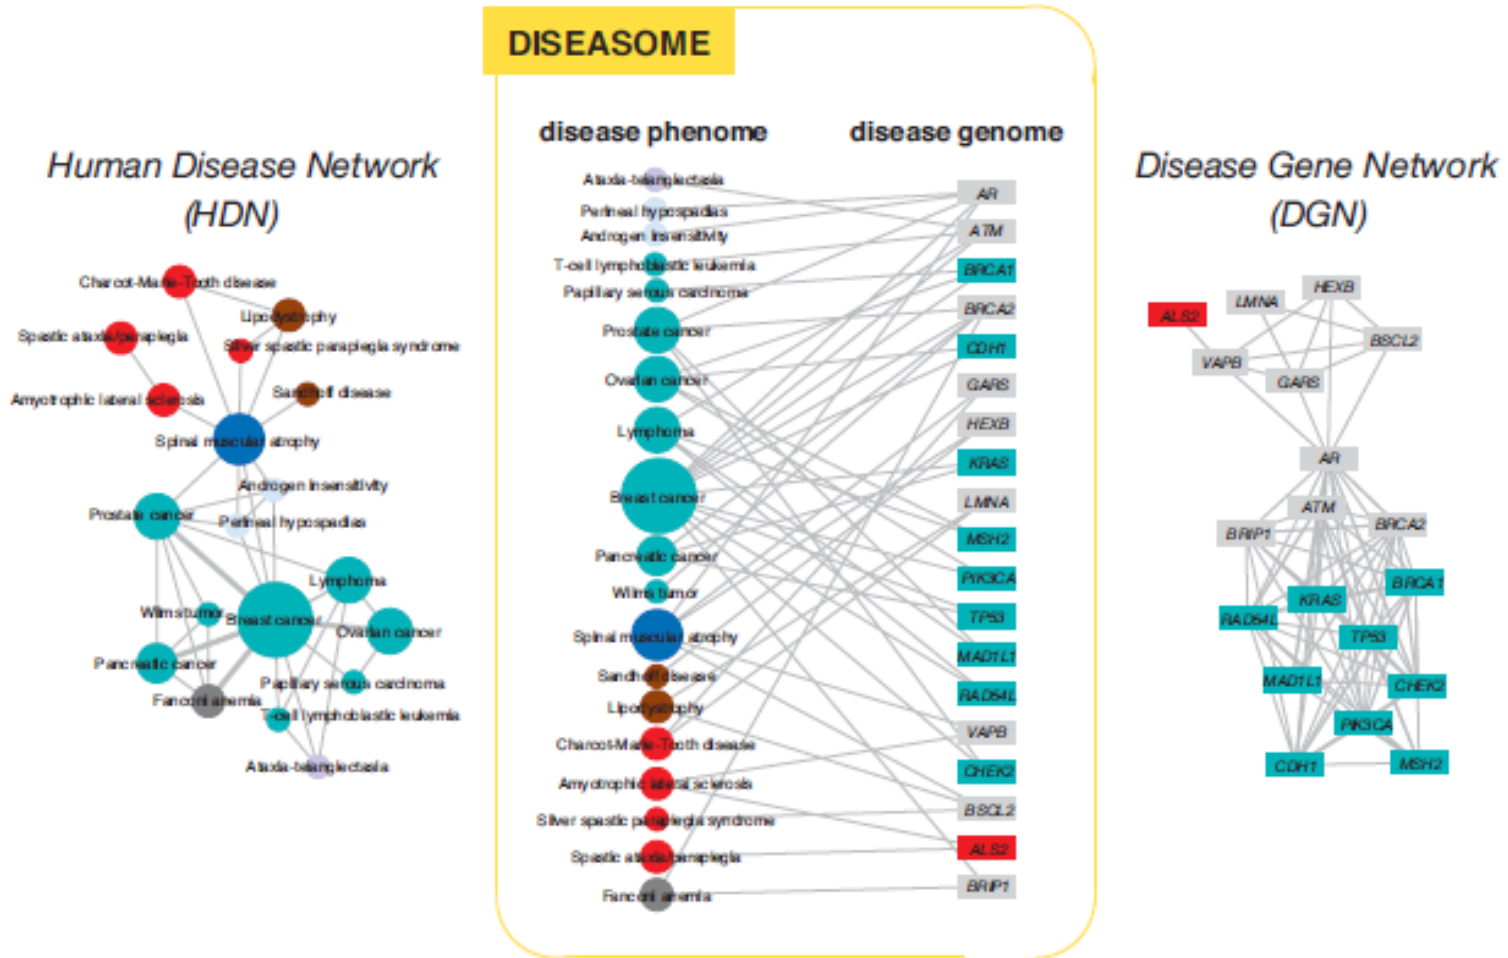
Human Disease Network
(HDN)

Charcot-Marie-Tooth disease
Lipodystrophy
Spastic ataxia/paraplegia
Silver spastic paraplegia syndrome
Amyotrophic lateral sclerosis
Sandhoff disease
Spinal muscular atrophy
Androgen insensitivity
Prostate cancer
Perineal hypospadias
Lymphoma
Wilms tumor
Breast cancer
Ovarian cancer
Pancreatic cancer
Papillary serous carcinoma
Fanconi anemia
T-cell lymphoblastic leukemia
Ataxia-telangiectasia

DISEASOME

disease phenome

Ataxia-telangiectasia
Perineal hypospadias
Androgen insensitivity
T-cell lymphoblastic leukemia
Papillary serous carcinoma
Prostate cancer
Ovarian cancer
Lymphoma
Breast cancer
Pancreatic cancer
Wilms tumor
Spinal muscular atrophy
Sandhoff disease
Lipodystrophy
Charcot-Marie-Tooth disease
Amyotrophic lateral sclerosis
Silver spastic paraplegia syndrome
Spastic ataxia/paraplegia
Fanconi anemia

disease genome

AR
ATM
BRCA1
BRCA2
CDH1
GARS
HEXB
KRAS
LMNA
MSH2
PIK3CA
TP53
MAD1L1
RAD54L
VAPB
CHEK2
BSCL2
ALS2
BRIP1

Disease Gene Network
(DGN)

HEXB
LMNA
ALS2
BSCL2
VAPB
GARS
AR
ATM
BRIP1
BRCA2
KRAS
BRCA1
RAD54L
TP53
MAD1L1
CHEK2
PIK3CA
CDH1
MSH2